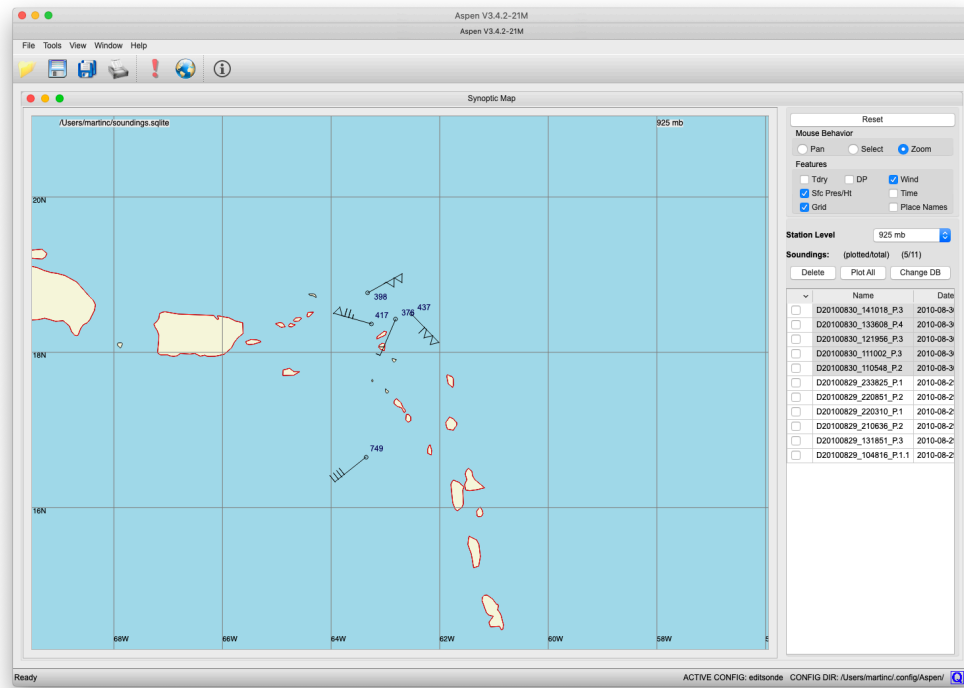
Aspen V3.4.2-21M
Aspen V3.4.2-21M

File Tools View Window Help

Synoptic Map

/Users/martinc/soundings.sqlite
925 mb

20N
18N
16N

398
417
378
437
749

68W
66W
64W
62W
60W
58W

Reset
Mouse Behavior
Pan
Select
Zoom
Features
Tdry
DP
Wind
Sfc Pres/Ht
Time
Grid
Place Names

Station Level 925 mb
Soundings: (plotted/total) (5/11)
Delete Plot All Change DB

| | Name | Date |
|---|---|---|
| | D20100830_141018_P.3 | 2010-08-3 |
| | D20100830_133608_P.4 | 2010-08-3 |
| | D20100830_121956_P.3 | 2010-08-3 |
| | D20100830_111002_P.3 | 2010-08-3 |
| | D20100830_110548_P.2 | 2010-08-3 |
| | D20100829_233825_P.1 | 2010-08-2 |
| | D20100829_220851_P.2 | 2010-08-2 |
| | D20100829_220310_P.1 | 2010-08-2 |
| | D20100829_210636_P.2 | 2010-08-2 |
| | D20100829_131851_P.3 | 2010-08-2 |
| | D20100829_104816_P.1.1 | 2010-08-2 |

Ready
ACTIVE CONFIG: editsonde CONFIG DIR: /Users/martinc/.config/Aspen/